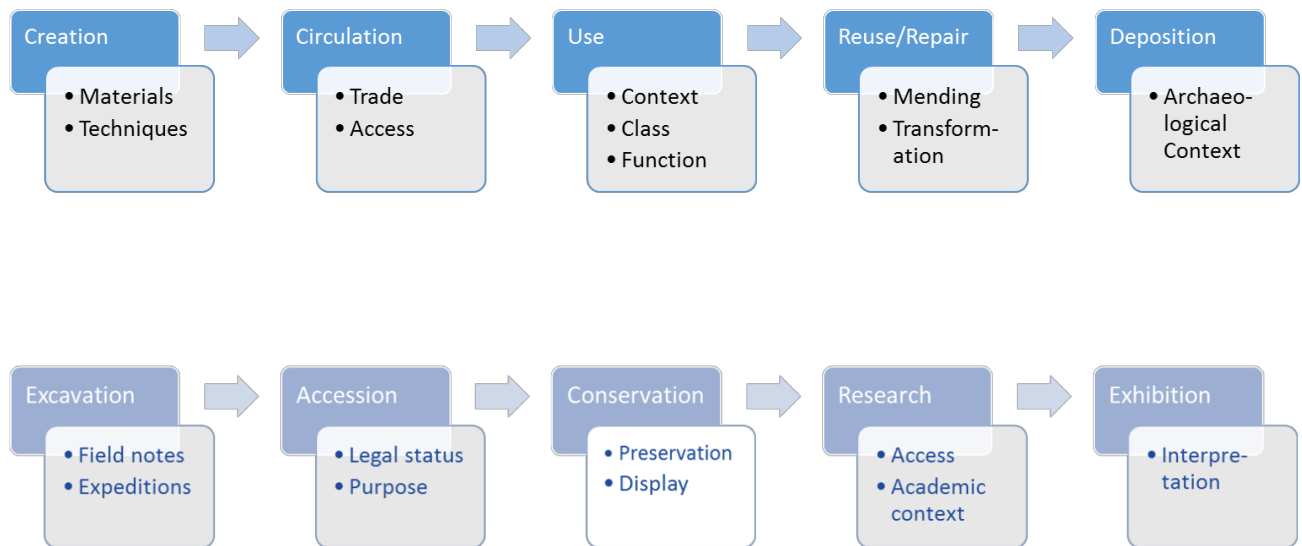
Creation
- Materials
- Techniques

Circulation
- Trade
- Access

Use
- Context
- Class
- Function

Reuse/Repair
- Mending
- Transformation

Deposition
- Archaeological Context

Excavation
- Field notes
- Expeditions

Accession
- Legal status
- Purpose

Conservation
- Preservation
- Display

Research
- Access
- Academic context

Exhibition
- Interpretation